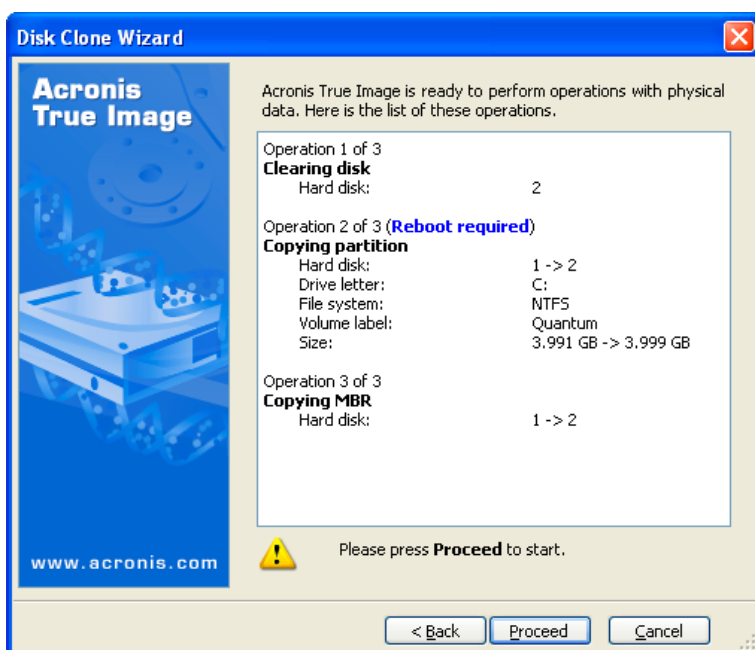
Disk Clone Wizard

Acronis True Image

www.acronis.com

Acronis True Image is ready to perform operations with physical data. Here is the list of these operations.

Operation 1 of 3
**Clearing disk**
Hard disk: 2

Operation 2 of 3 (**Reboot required**)
**Copying partition**
Hard disk: 1 -> 2
Drive letter: C:
File system: NTFS
Volume label: Quantum
Size: 3.991 GB -> 3.999 GB

Operation 3 of 3
**Copying MBR**
Hard disk: 1 -> 2

Please press **Proceed** to start.

< Back
Proceed
Cancel